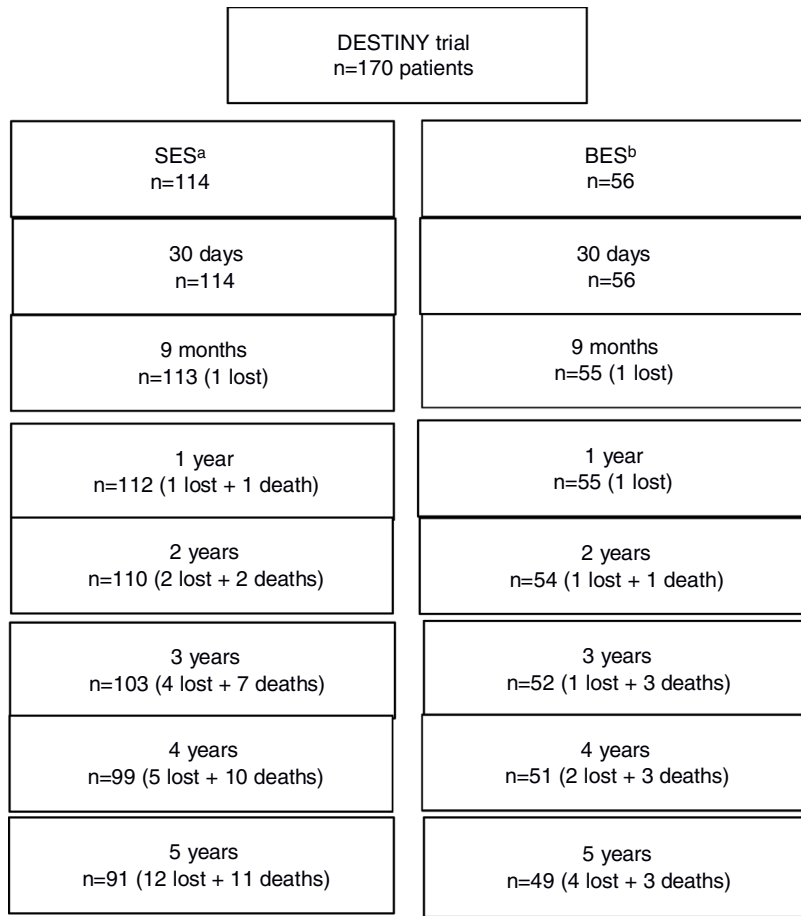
DESTINY trial
n=170 patients

SES$^{a}$
n=114

30 days
n=114

9 months
n=113 (1 lost)

1 year
n=112 (1 lost + 1 death)

2 years
n=110 (2 lost + 2 deaths)

3 years
n=103 (4 lost + 7 deaths)

4 years
n=99 (5 lost + 10 deaths)

5 years
n=91 (12 lost + 11 deaths)

BES$^{b}$
n=56

30 days
n=56

9 months
n=55 (1 lost)

1 year
n=55 (1 lost)

2 years
n=54 (1 lost + 1 death)

3 years
n=52 (1 lost + 3 deaths)

4 years
n=51 (2 lost + 3 deaths)

5 years
n=49 (4 lost + 3 deaths)